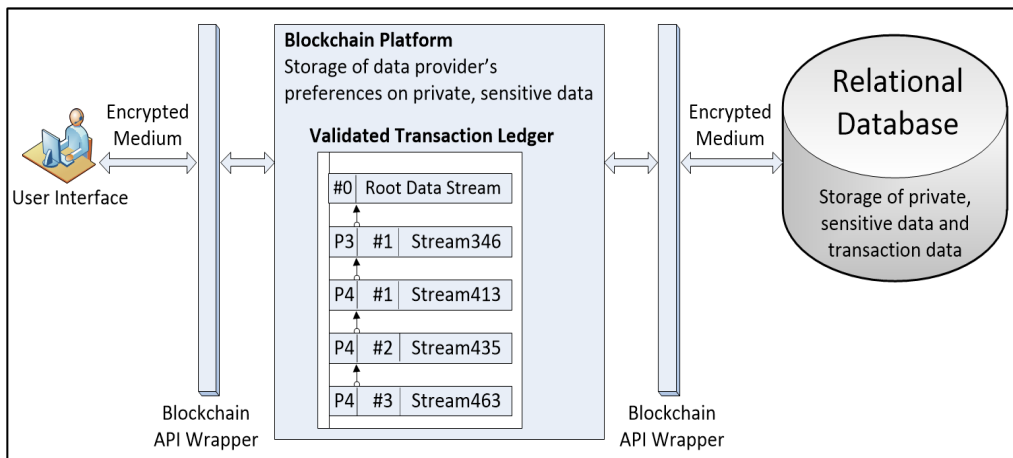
Encrypted Medium

User Interface

Blockchain API Wrapper

**Blockchain Platform**
Storage of data provider's preferences on private, sensitive data

**Validated Transaction Ledger**

| | | |
|---|---|---|
| #0 | Root Data Stream | |
| P3 | #1 | Stream346 |
| P4 | #1 | Stream413 |
| P4 | #2 | Stream435 |
| P4 | #3 | Stream463 |

Encrypted Medium

Blockchain API Wrapper

Relational Database

Storage of private, sensitive data and transaction data